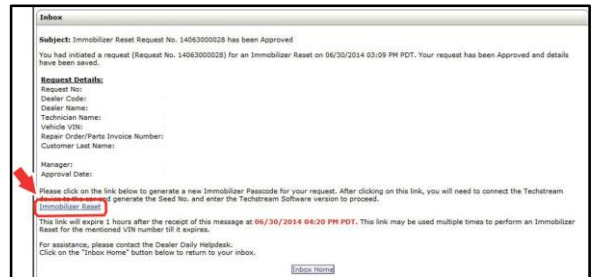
Inbox

Subject: Immobilizer Reset Request No. 14063000028 has been Approved

You had initiated a request (Request No. 14063000028) for an Immobilizer Reset on 06/30/2014 03:09 PM PDT. Your request has been Approved and details have been saved.

Request Details:
Request No:
Dealer Code:
Dealer Name:
Technician Name:
Vehicle VIN:
Repair Order/Parts Invoice Number:
Customer Last Name:

Manager:
Approval Date:

Please click on the link below to generate a new Immobilizer Passcode for your request. After clicking on this link, you will need to connect the Techstream device to the car and generate the Seed No. and enter the Techstream Software version to proceed.
Immobilizer Reset

This link will expire 1 hours after the receipt of this message at 06/30/2014 04:20 PM PDT. This link may be used multiple times to perform an Immobilizer Reset for the mentioned VIN number till it expires.

For assistance, please contact the Dealer Daily Helpdesk.
Click on the "Inbox Home" button below to return to your inbox.

Inbox Home